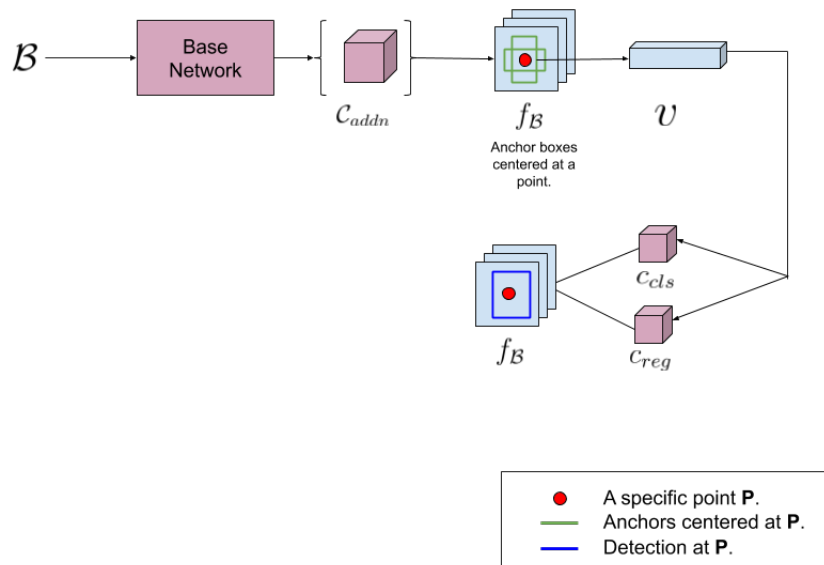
$\mathcal{B}$

Base Network

$\mathcal{C}_{addn}$

$f_{\mathcal{B}}$

Anchor boxes centered at a point.

$\mathcal{V}$

$c_{cls}$

$c_{reg}$

$f_{\mathcal{B}}$

A specific point **P**.
Anchors centered at **P**.
Detection at **P**.